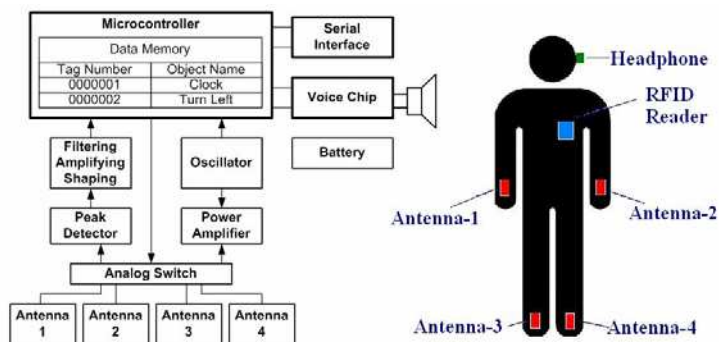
Microcontroller

Data Memory

| Tag Number | Object Name |
|---|---|
| 0000001 | Clock |
| 0000002 | Turn Left |

Serial Interface

Voice Chip

Filtering Amplifying Shaping

Oscillator

Battery

Peak Detector

Power Amplifier

Analog Switch

Antenna 1

Antenna 2

Antenna 3

Antenna 4

Headphone

RFID Reader

Antenna-1

Antenna-2

Antenna-3

Antenna-4